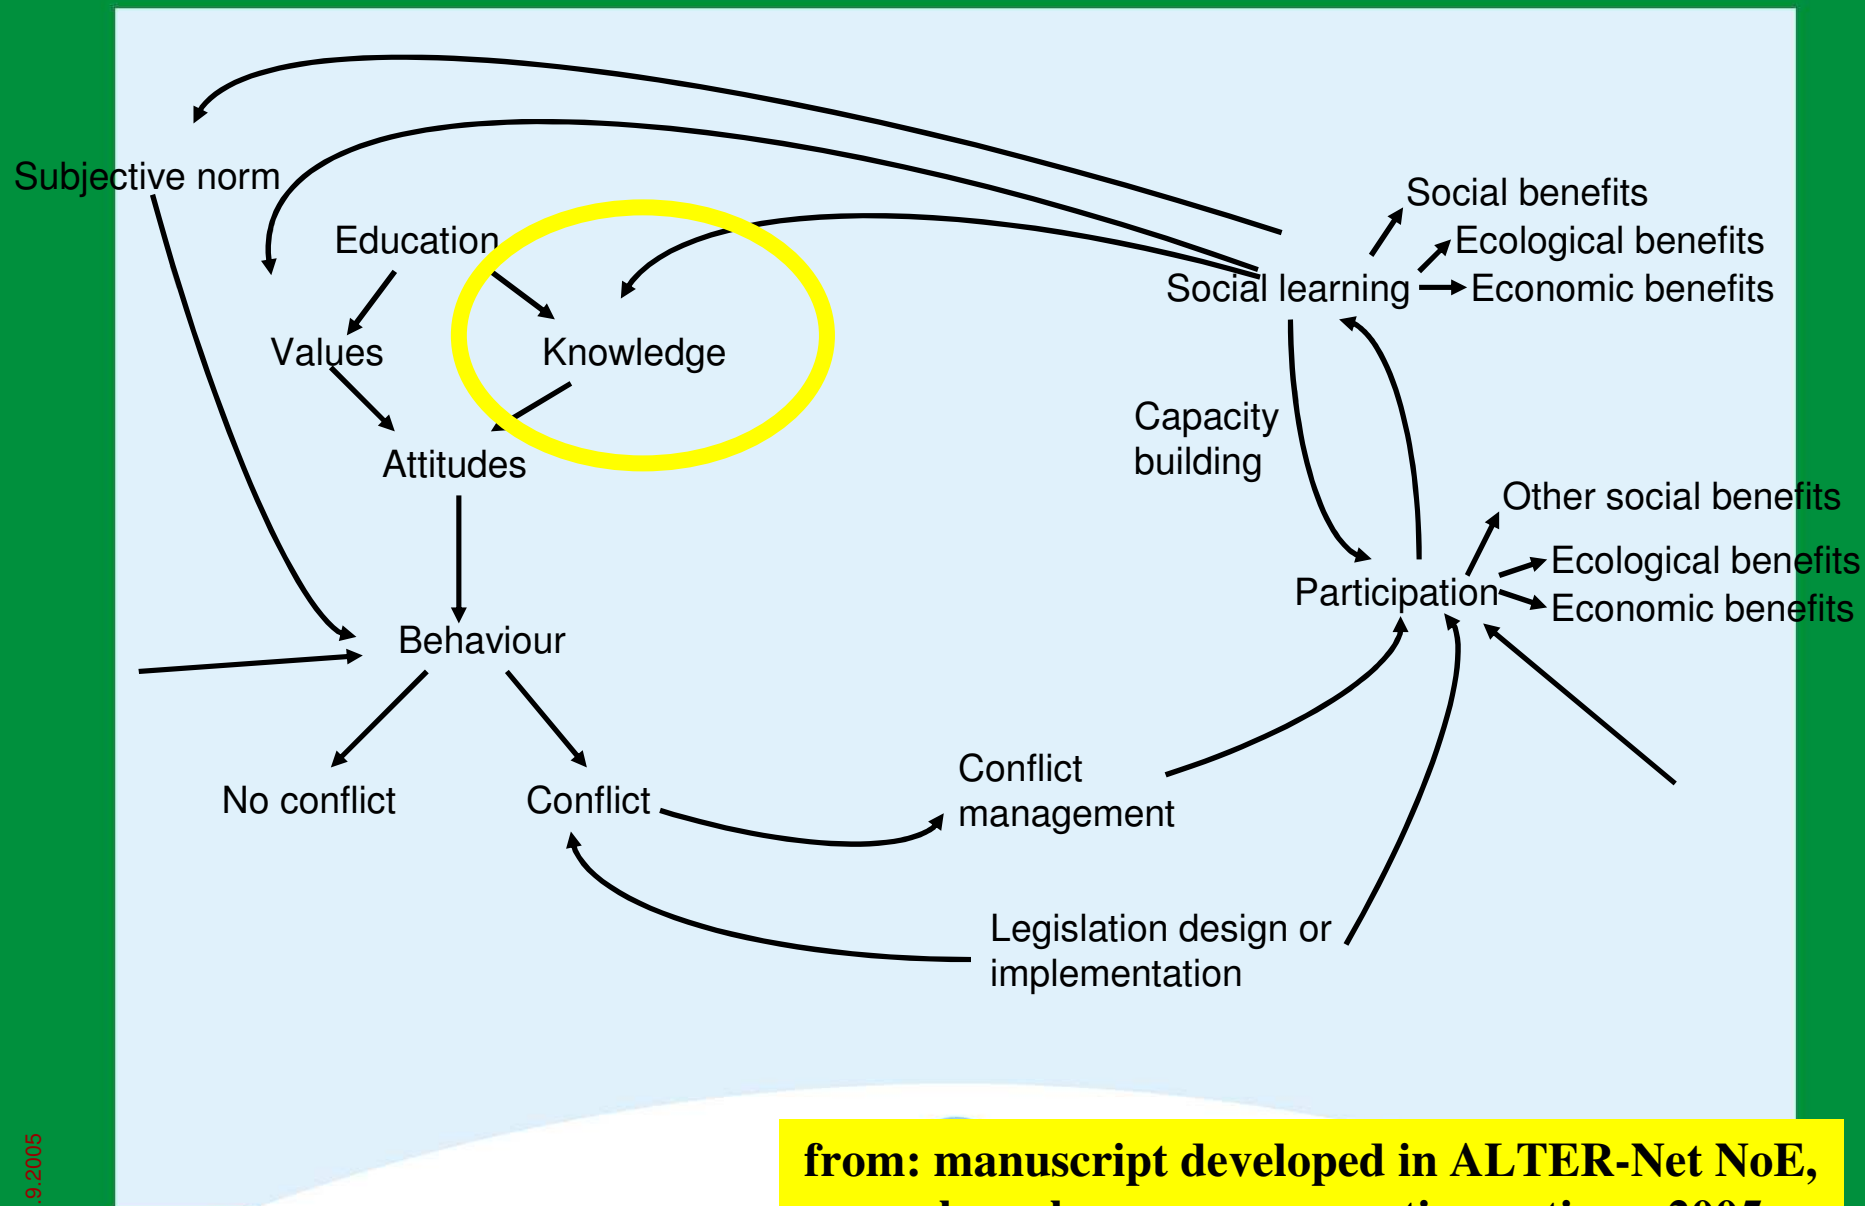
Subjective norm

Education

Values

Knowledge

Attitudes

Behaviour

No conflict

Conflict

Conflict management

Legislation design or implementation

Social learning

Social benefits

Ecological benefits

Economic benefits

Capacity building

Participation

Other social benefits

Ecological benefits

Economic benefits

from: manuscript developed in ALTER-Net NoE,
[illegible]

.9.2005